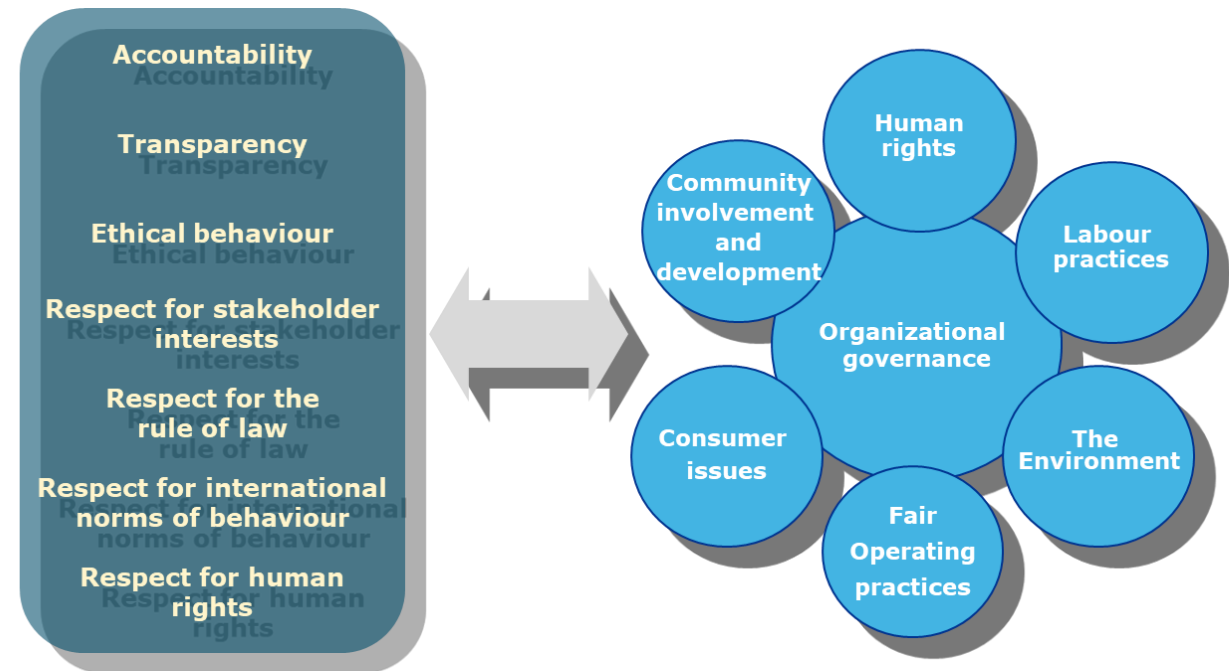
Accountability

Transparency

Ethical behaviour

Respect for stakeholder interests

Respect for the rule of law

Respect for international norms of behaviour

Respect for human rights

Human rights

Community involvement and development

Labour practices

Organizational governance

Consumer issues

The Environment

Fair Operating practices